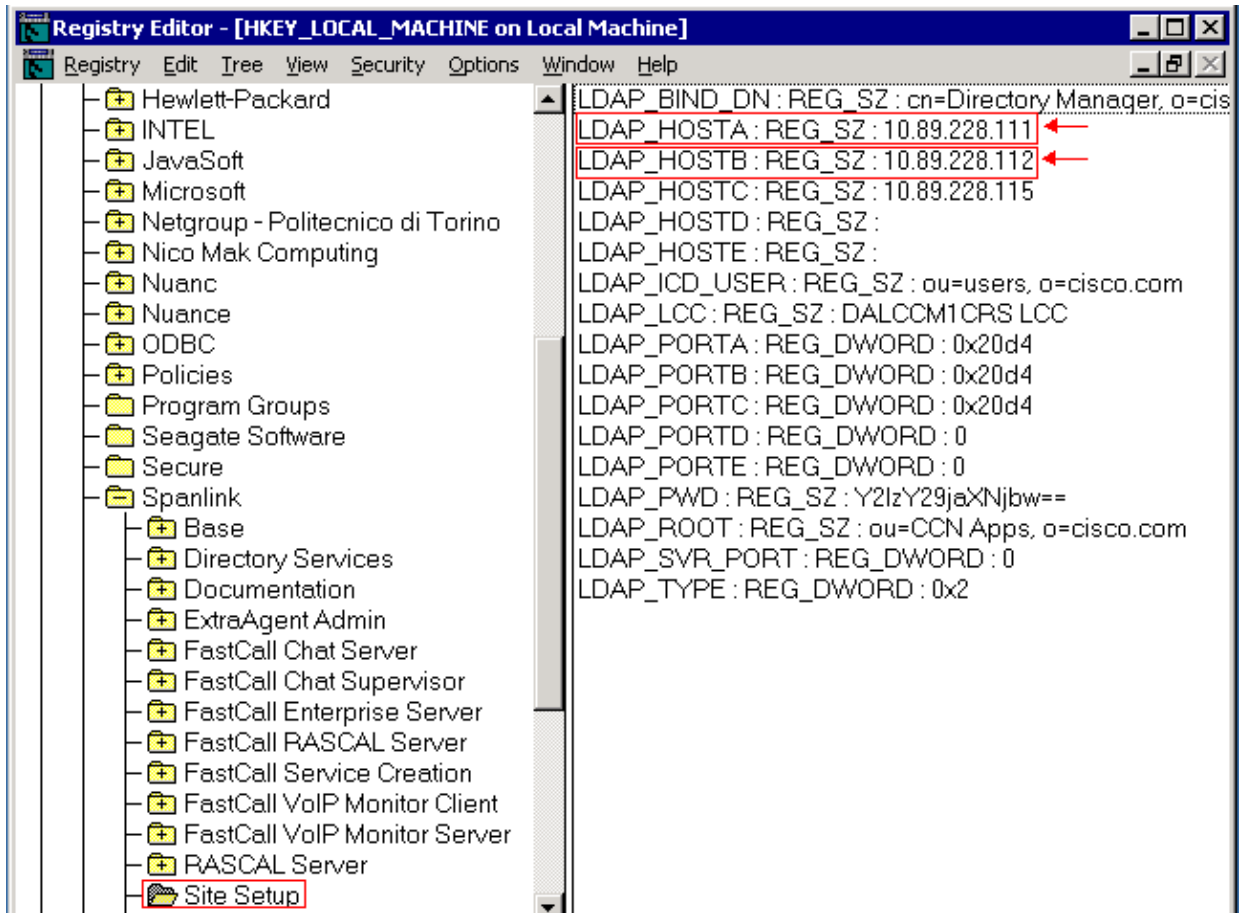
Registry Editor - [HKEY_LOCAL_MACHINE on Local Machine]

Registry Edit Tree View Security Options Window Help

Hewlett-Packard
INTEL
JavaSoft
Microsoft
Netgroup - Politecnico di Torino
Nico Mak Computing
Nuanc
Nuance
ODBC
Policies
Program Groups
Seagate Software
Secure
Spanlink
Base
Directory Services
Documentation
ExtraAgent Admin
FastCall Chat Server
FastCall Chat Supervisor
FastCall Enterprise Server
FastCall RASCAL Server
FastCall Service Creation
FastCall VoIP Monitor Client
FastCall VoIP Monitor Server
RASCAL Server
Site Setup

LDAP_BIND_DN : REG_SZ : cn=Directory Manager, o=cis
LDAP_HOSTA : REG_SZ : 10.89.228.111
LDAP_HOSTB : REG_SZ : 10.89.228.112
LDAP_HOSTC : REG_SZ : 10.89.228.115
LDAP_HOSTD : REG_SZ :
LDAP_HOSTE : REG_SZ :
LDAP_ICD_USER : REG_SZ : ou=users, o=cisco.com
LDAP_LCC : REG_SZ : DALCCM1CRS LCC
LDAP_PORTA : REG_DWORD : 0x20d4
LDAP_PORTB : REG_DWORD : 0x20d4
LDAP_PORTC : REG_DWORD : 0x20d4
LDAP_PORTD : REG_DWORD : 0
LDAP_PORTE : REG_DWORD : 0
LDAP_PWD : REG_SZ : Y2lzY29jaXNjbw==
LDAP_ROOT : REG_SZ : ou=CCN Apps, o=cisco.com
LDAP_SVR_PORT : REG_DWORD : 0
LDAP_TYPE : REG_DWORD : 0x2